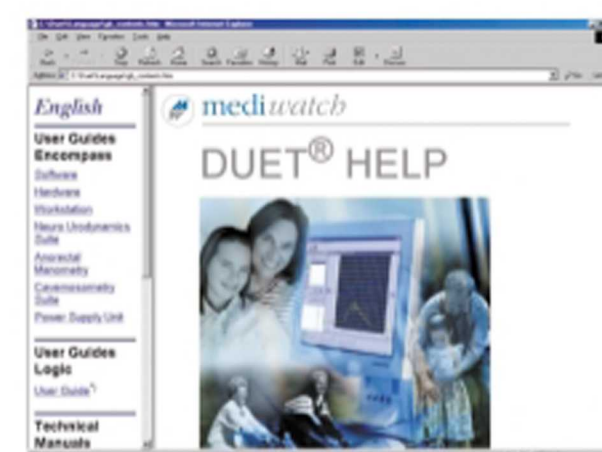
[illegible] - Microsoft Internet Explorer
File Edit View Favorites Tools Help
Back Forward Stop Refresh Home Search Favorites History Mail Print Edit Discuss
Address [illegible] Go Links

English
User Guides Encompass
Software
Hardware
Workstation
Neuro Urodynamics Suite
Anorectal Manometry
Cavernosometry Suite
Power Supply Unit

User Guides Logic
User Guide

Technical Manuals

mediwatch
DUET® HELP